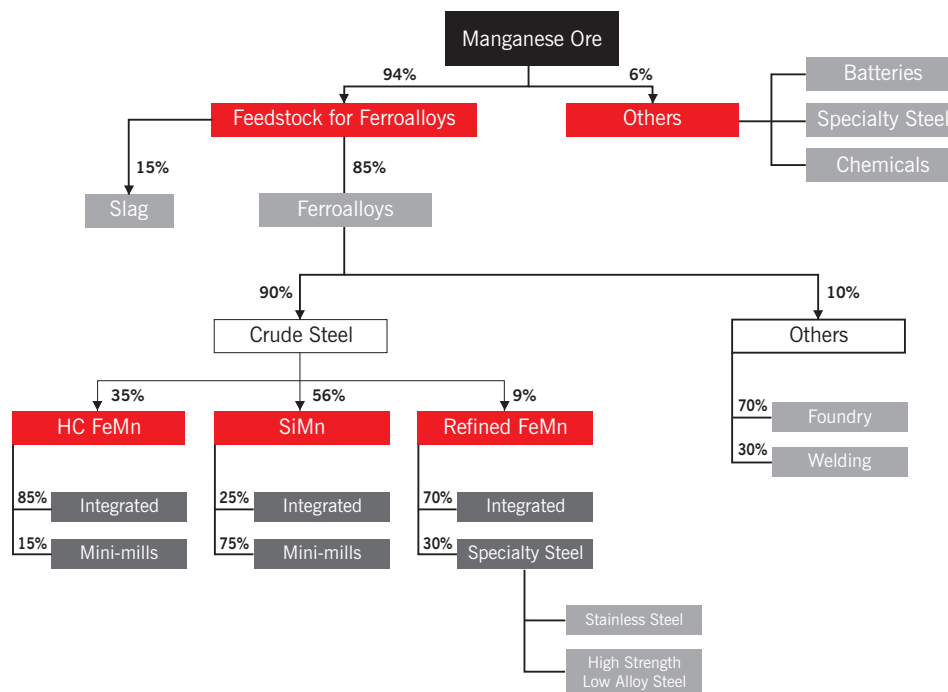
Manganese Ore

94%

6%

Feedstock for Ferroalloys

Others

Batteries

Specialty Steel

Chemicals

15%

85%

Slag

Ferroalloys

90%

10%

Crude Steel

Others

35%

56%

9%

HC FeMn

SiMn

Refined FeMn

70% Foundry

30% Welding

85% Integrated

15% Mini-mills

25% Integrated

75% Mini-mills

70% Integrated

30% Specialty Steel

Stainless Steel

High Strength Low Alloy Steel